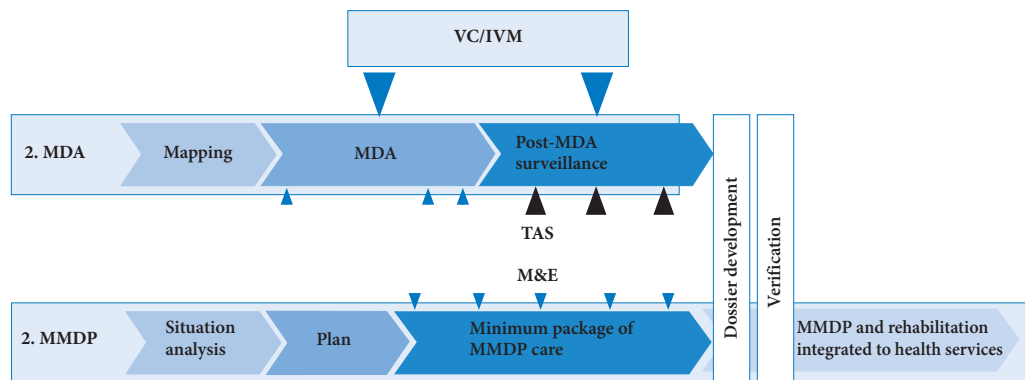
VC/IVM

2. MDA

Mapping

MDA

Post-MDA surveillance

TAS

M&E

Dossier development

Verification

2. MMDP

Situation analysis

Plan

Minimum package of MMDP care

MMDP and rehabilitation integrated to health services